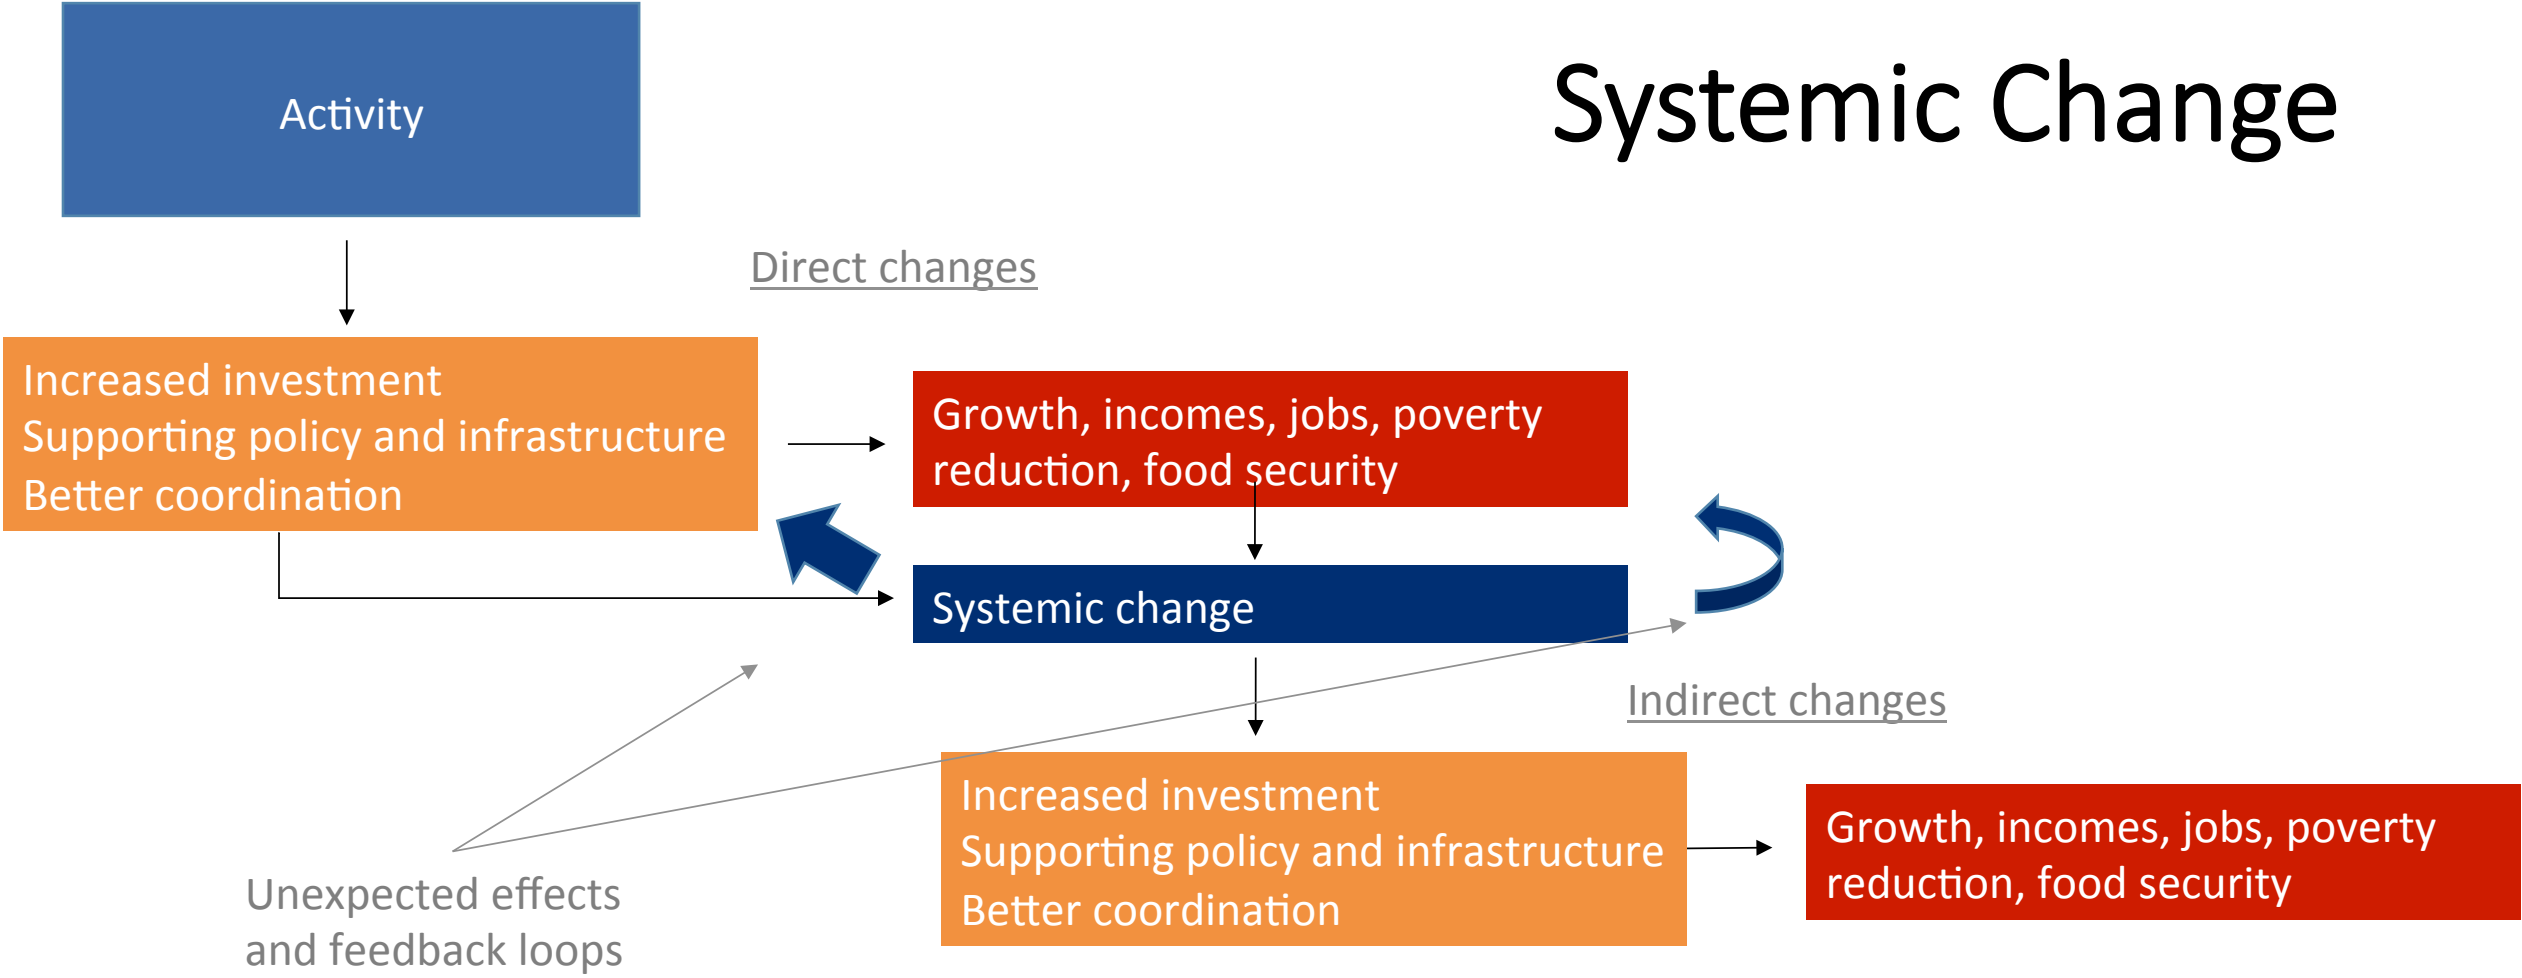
Activity

Systemic Change

Direct changes

Increased investment
Supporting policy and infrastructure
Better coordination

Growth, incomes, jobs, poverty reduction, food security

Systemic change

Indirect changes

Increased investment
Supporting policy and infrastructure
Better coordination

Growth, incomes, jobs, poverty reduction, food security

Unexpected effects and feedback loops